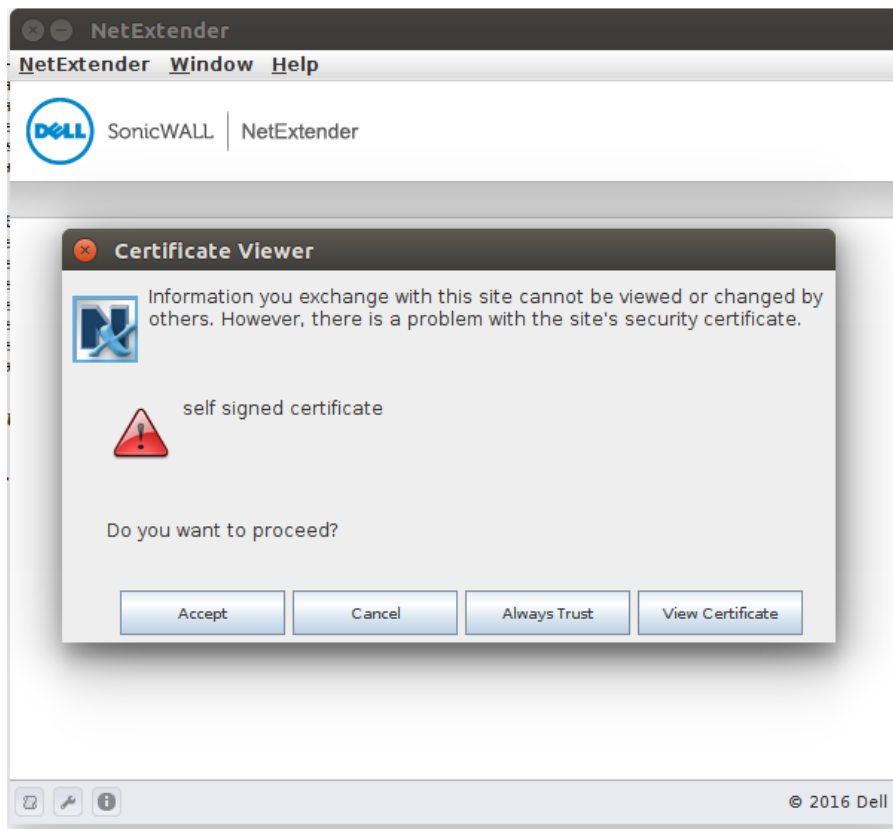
NetExtender

NetExtender Window Help

DELL SonicWALL NetExtender

Certificate Viewer

Information you exchange with this site cannot be viewed or changed by others. However, there is a problem with the site's security certificate.

self signed certificate

Do you want to proceed?

Accept
Cancel
Always Trust
View Certificate

© 2016 Dell